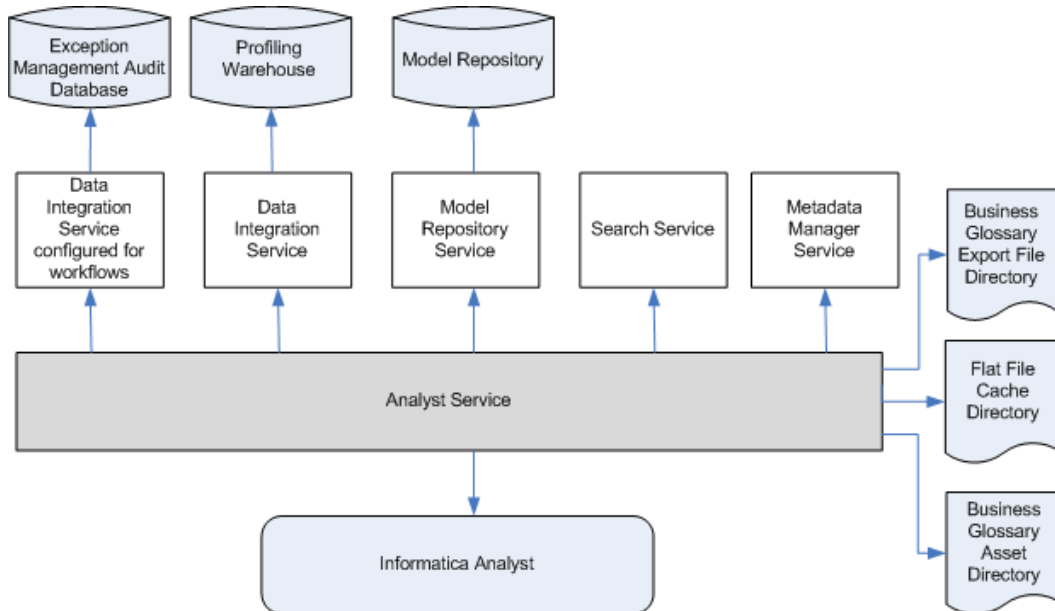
Exception Management Audit Database

Profiling Warehouse

Model Repository

Data Integration Service configured for workflows

Data Integration Service

Model Repository Service

Search Service

Metadata Manager Service

Business Glossary Export File Directory

Analyst Service

Flat File Cache Directory

Business Glossary Asset Directory

Informatica Analyst